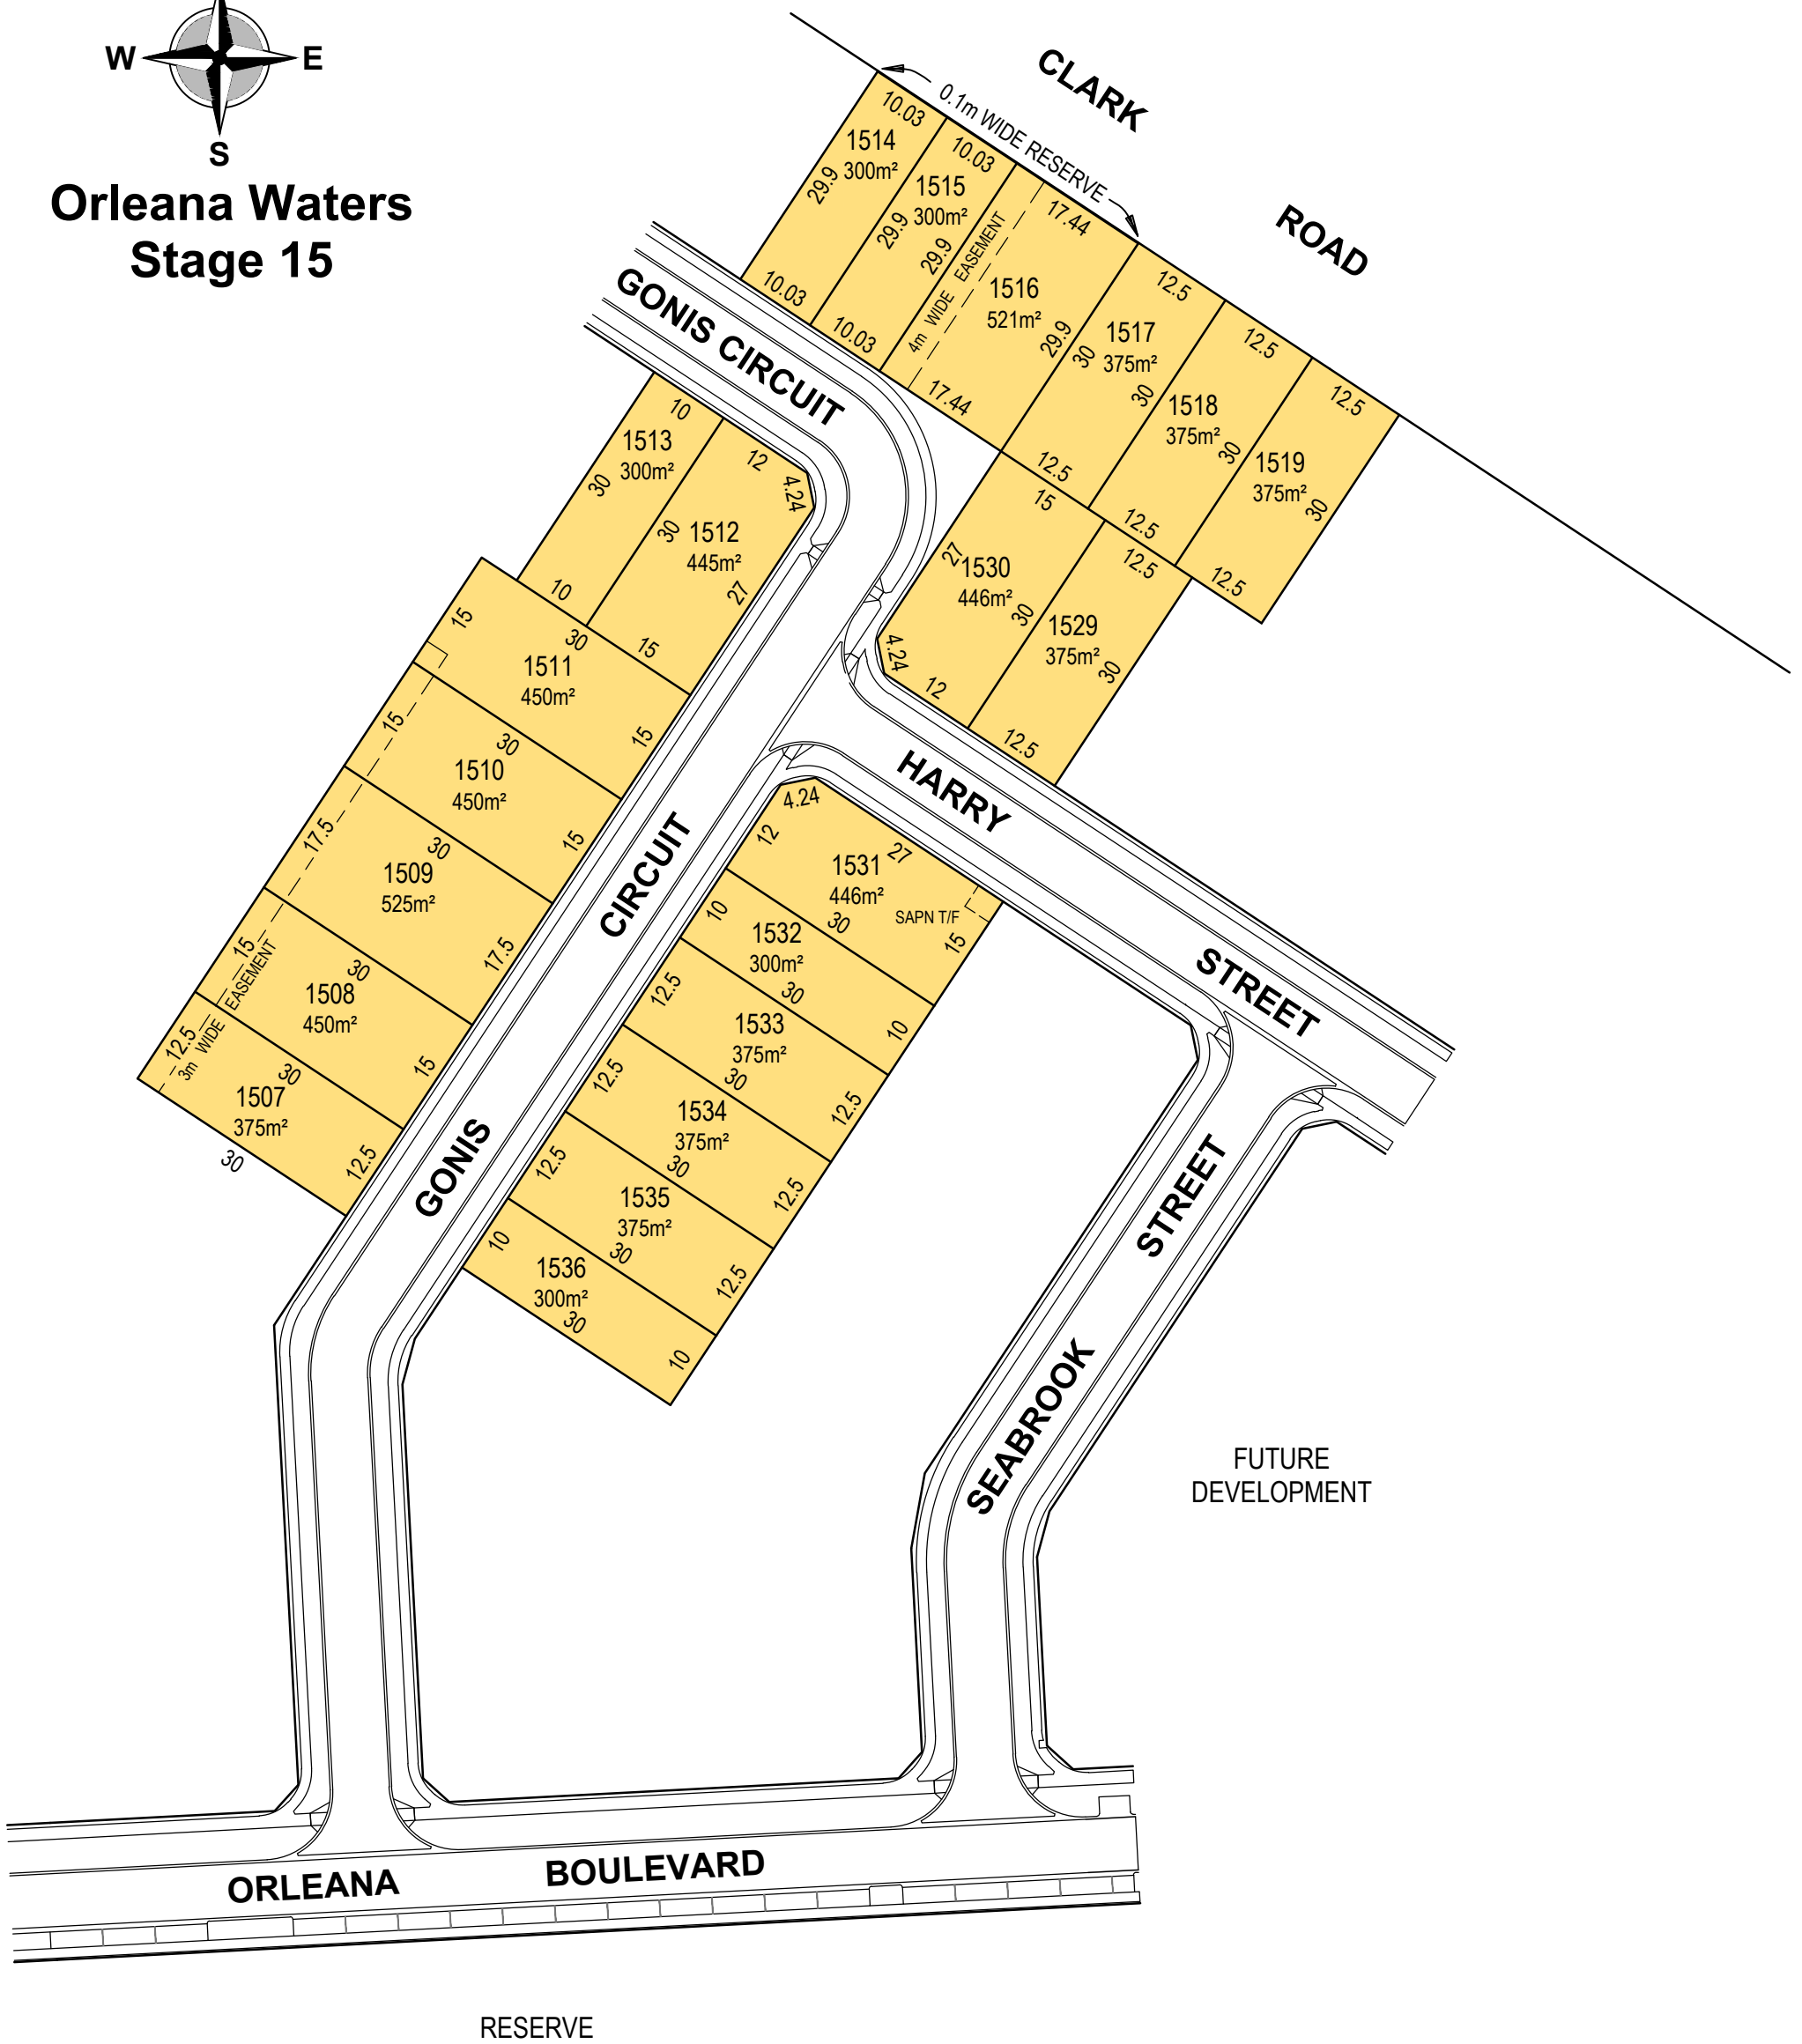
W E S

Orleana Waters
Stage 15

CLARK ROAD

0.1m WIDE RESERVE

10.03
1514
300m²
29.9
10.03

10.03
1515
300m²
29.9
10.03

29.9
4m WIDE EASEMENT
17.44
1516
521m²
29.9
17.44

12.5
1517
375m²
30
30
12.5

12.5
1518
375m²
30
12.5

12.5
1519
375m²
30
12.5

GONIS CIRCUIT

10
1513
300m²
30
10

12
4.24
30
1512
445m²
27
15

15
30
1511
450m²
15

15
30
1510
450m²
15

17.5
30
1509
525m²
17.5

15
EASEMENT
30
1508
450m²
15

12.5
3m WIDE
30
1507
375m²
30
12.5

15
27
1530
446m²
30
4.24
12

1529
375m²
30
12.5

HARRY STREET

4.24
12
1531
446m²
27
30
SAPN T/F
15

10
1532
300m²
30
10

12.5
1533
375m²
30
12.5

12.5
1534
375m²
30
12.5

12.5
1535
375m²
30
12.5

10
1536
300m²
30
10

CIRCUIT

GONIS

SEABROOK STREET

FUTURE DEVELOPMENT

ORLEANA BOULEVARD

RESERVE